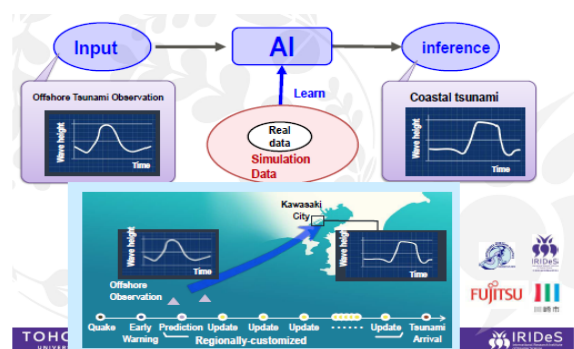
Input

AI

inference

Learn

Offshore Tsunami Observation

Wave height

Time

Real data

Simulation Data

Coastal tsunami

Wave height

Time

Kawasaki City

Wave height

Time

Wave height

Time

Offshore Observation

Quake

Early Warning

Prediction

Update

Update

Update

Update

Tsunami Arrival

Regionally-customized

IRIDeS

FUJITSU

川崎市

TOHO

UNIVER

IRIDeS